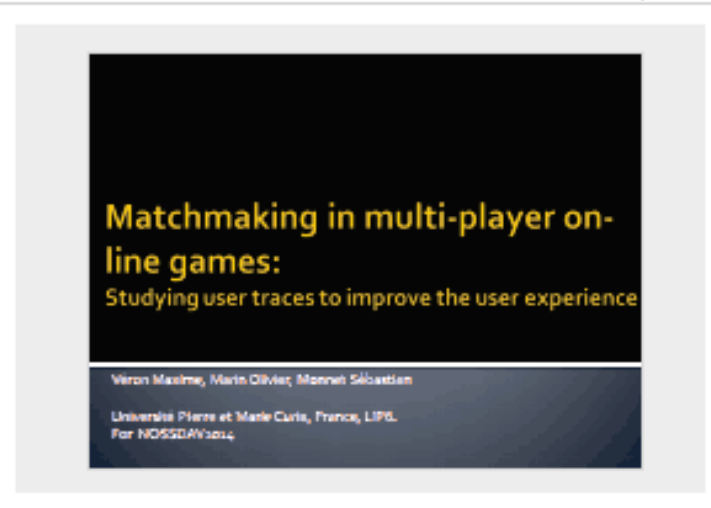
Matchmaking in multi-player online games:
Studying user traces to improve the user experience

Veron Maxime, Marin Olivier, Monnet Sébastien

Université Pierre et Marie Curie, France, LIP6.
For NOSSDAV2014